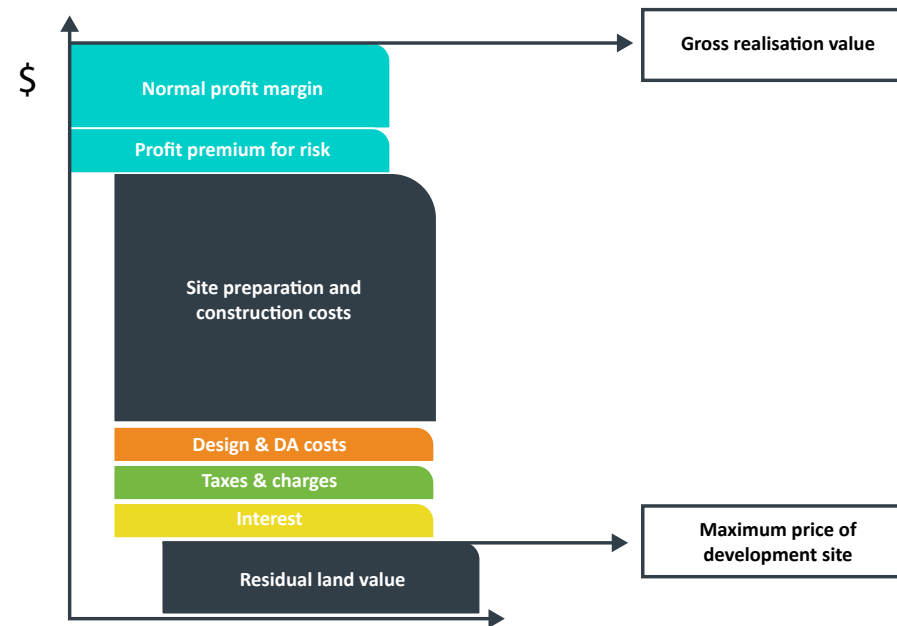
$

Gross realisation value

Normal profit margin

Profit premium for risk

Site preparation and construction costs

Design & DA costs

Taxes & charges

Interest

Maximum price of development site

Residual land value